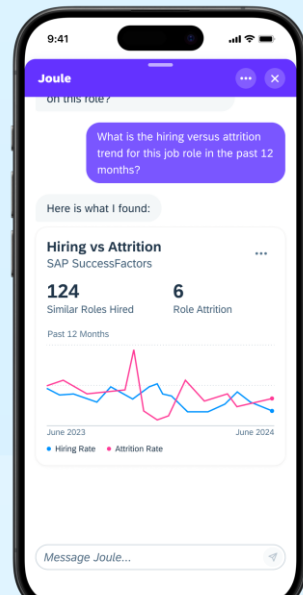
9:41

Joule

on this role?

What is the hiring versus attrition trend for this job role in the past 12 months?

Here is what I found:

Hiring vs Attrition
SAP SuccessFactors

124
Similar Roles Hired

6
Role Attrition

Past 12 Months

June 2023
June 2024

Hiring Rate
Attrition Rate

Message Joule...